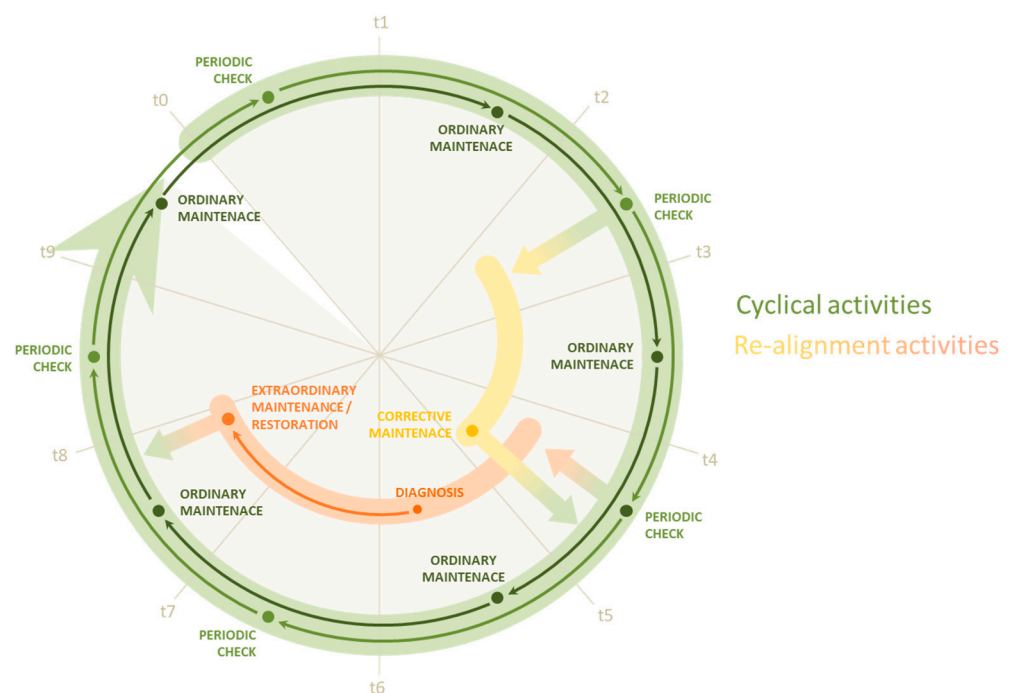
t1

PERIODIC CHECK

t0

t2

ORDINARY MAINTENACE

ORDINARY MAINTENACE

PERIODIC CHECK

t9

t3

Cyclical activities

Re-alignment activities

ORDINARY MAINTENACE

PERIODIC CHECK

EXTRAORDINARY MAINTENANCE / RESTORATION

CORRECTIVE MAINTENACE

t8

t4

DIAGNOSIS

ORDINARY MAINTENACE

PERIODIC CHECK

ORDINARY MAINTENACE

t7

t5

PERIODIC CHECK

t6